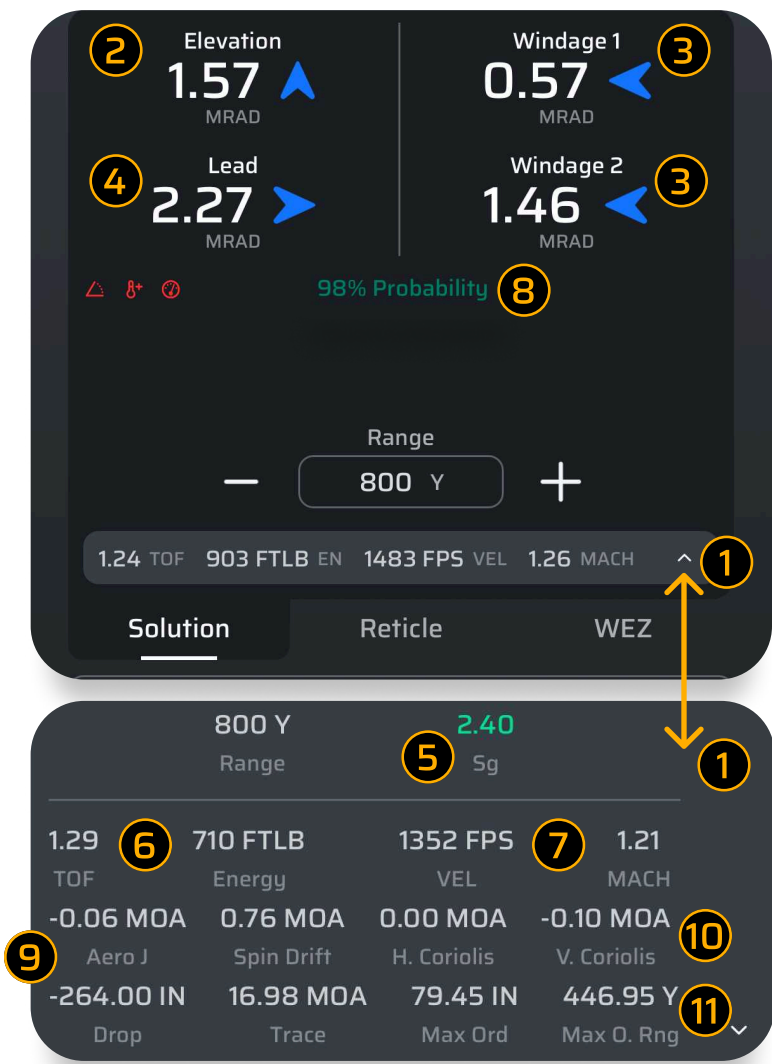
2 Elevation
1.57
MRAD

Windage 1 3
0.57
MRAD

4 Lead
2.27
MRAD

Windage 2 3
1.46
MRAD

98% Probability 8

Range
—
800 Y
+

1.24 TOF 903 FTLB EN 1483 FPS VEL 1.26 MACH 1

Solution
Reticle
WEZ

800 Y
Range

2.40
5 Sg

1

1.29
TOF
6

710 FTLB
Energy

1352 FPS
VEL
7

1.21
MACH

-0.06 MOA
Aero J
9

0.76 MOA
Spin Drift

0.00 MOA
H. Coriolis

-0.10 MOA
V. Coriolis
10

-264.00 IN
Drop

16.98 MOA
Trace

79.45 IN
Max Ord

446.95 Y
Max O. Rng
11